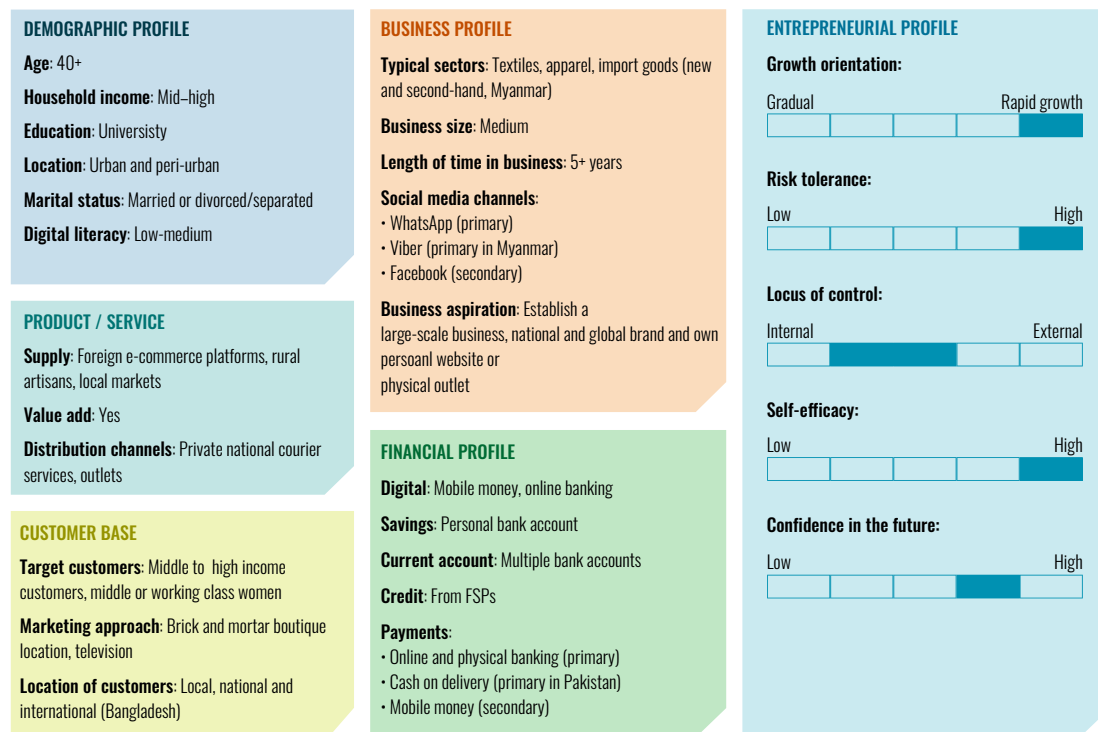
DEMOGRAPHIC PROFILE

Age: 40+

Household income: Mid–high

Education: University

Location: Urban and peri-urban

Marital status: Married or divorced/separated

Digital literacy: Low-medium

PRODUCT / SERVICE

Supply: Foreign e-commerce platforms, rural artisans, local markets

Value add: Yes

Distribution channels: Private national courier services, outlets

CUSTOMER BASE

Target customers: Middle to high income customers, middle or working class women

Marketing approach: Brick and mortar boutique location, television

Location of customers: Local, national and international (Bangladesh)

BUSINESS PROFILE

Typical sectors: Textiles, apparel, import goods (new and second-hand, Myanmar)

Business size: Medium

Length of time in business: 5+ years

Social media channels:
• WhatsApp (primary)
• Viber (primary in Myanmar)
• Facebook (secondary)

Business aspiration: Establish a large-scale business, national and global brand and own persoanl website or physical outlet

FINANCIAL PROFILE

Digital: Mobile money, online banking

Savings: Personal bank account

Current account: Multiple bank accounts

Credit: From FSPs

Payments:
• Online and physical banking (primary)
• Cash on delivery (primary in Pakistan)
• Mobile money (secondary)

ENTREPRENEURIAL PROFILE

Growth orientation:

Gradual Rapid growth

Risk tolerance:

Low High

Locus of control:

Internal External

Self-efficacy:

Low High

Confidence in the future:

Low High